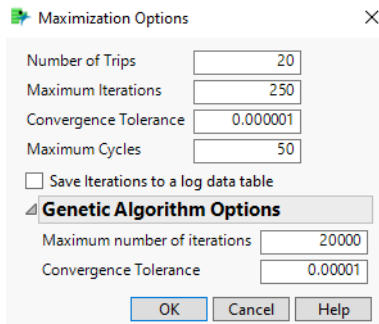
Maximization Options ×

Number of Trips 20
Maximum Iterations 250
Convergence Tolerance 0.000001
Maximum Cycles 50

Save Iterations to a log data table

Genetic Algorithm Options

Maximum number of iterations 20000
Convergence Tolerance 0.00001

OK Cancel Help